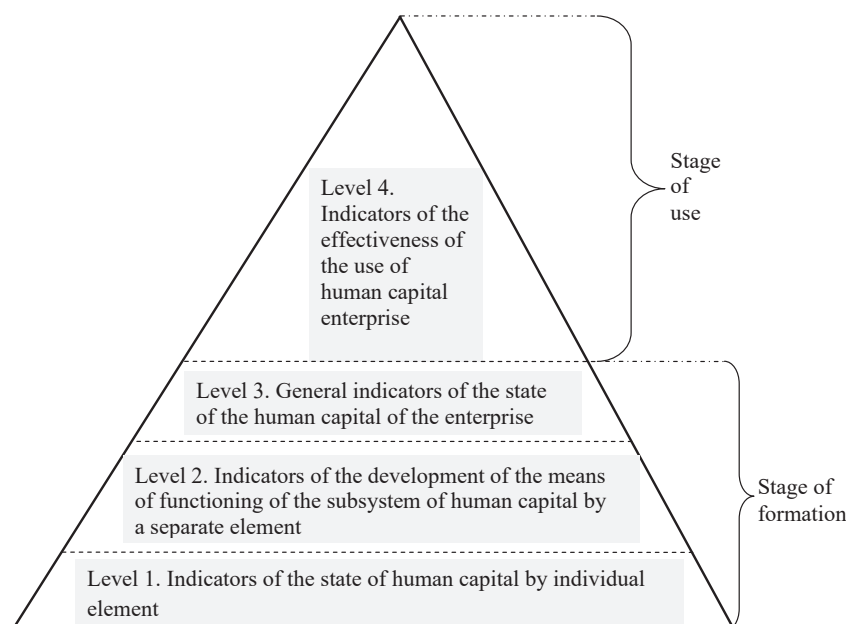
Level 4. Indicators of the effectiveness of the use of human capital enterprise

Stage of use

Level 3. General indicators of the state of the human capital of the enterprise

Level 2. Indicators of the development of the means of functioning of the subsystem of human capital by a separate element

Stage of formation

Level 1. Indicators of the state of human capital by individual element